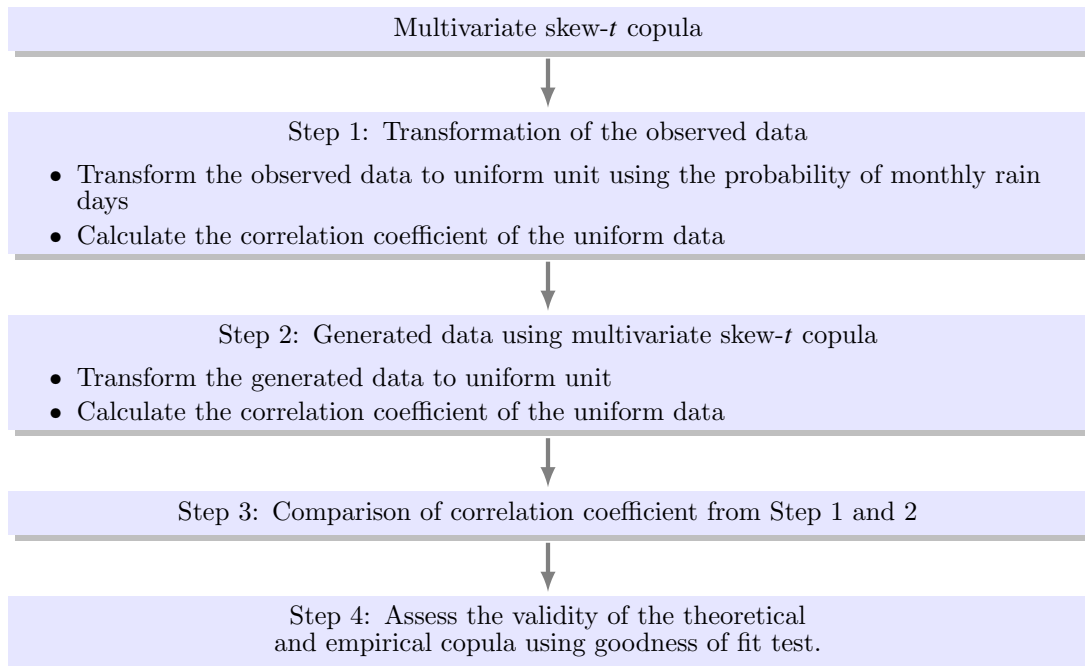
Multivariate skew-$t$ copula

Step 1: Transformation of the observed data

• Transform the observed data to uniform unit using the probability of monthly rain days
• Calculate the correlation coefficient of the uniform data

Step 2: Generated data using multivariate skew-$t$ copula

• Transform the generated data to uniform unit
• Calculate the correlation coefficient of the uniform data

Step 3: Comparison of correlation coefficient from Step 1 and 2

Step 4: Assess the validity of the theoretical and empirical copula using goodness of fit test.